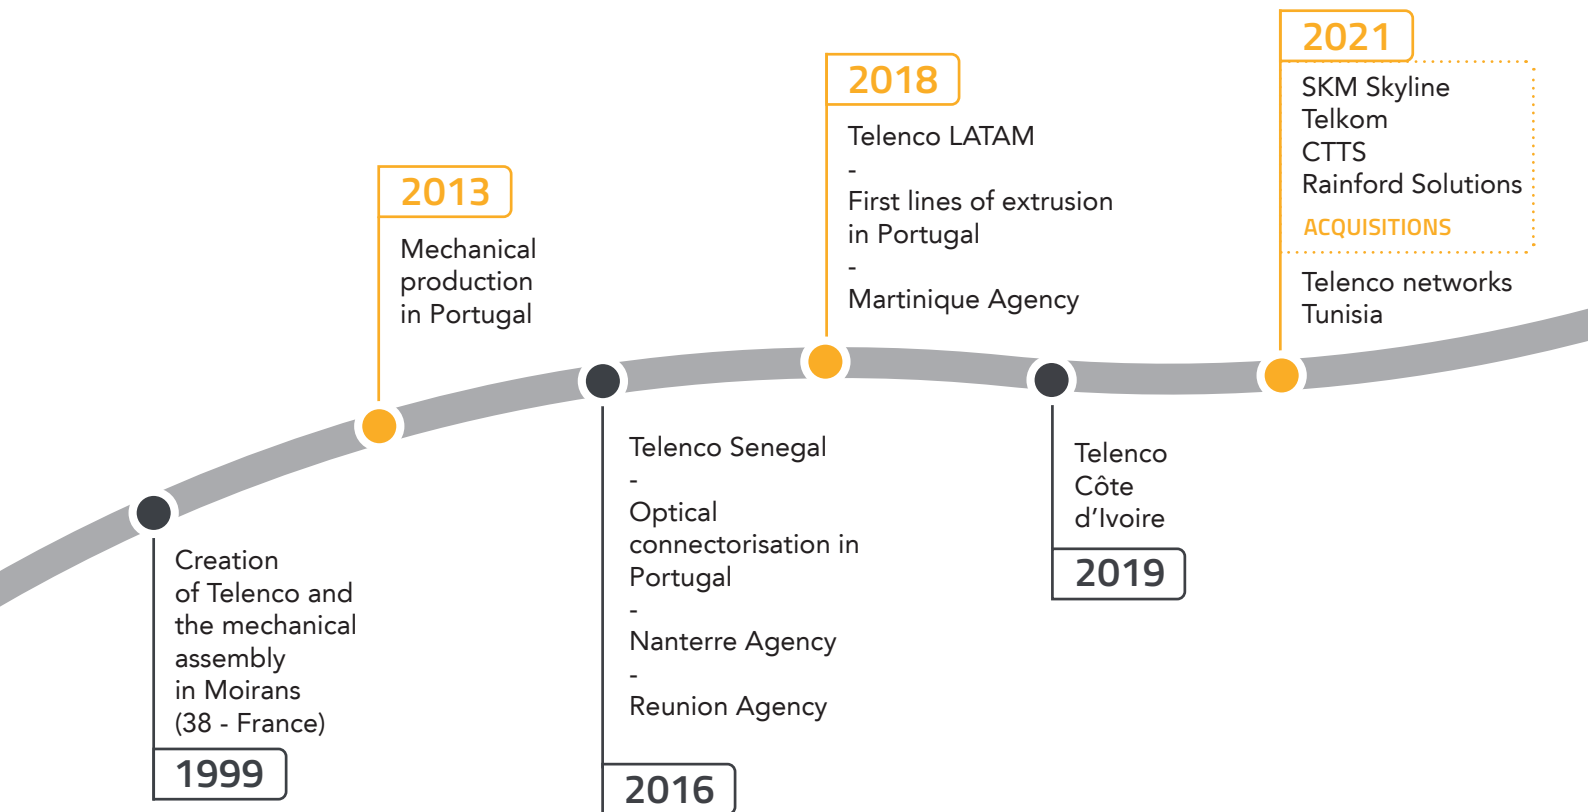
2021

SKM Skyline
Telkom
CTTS
Rainford Solutions

ACQUISITIONS

Telenco networks
Tunisia

2018

Telenco LATAM
-
First lines of extrusion
in Portugal
-
Martinique Agency

2013

Mechanical
production
in Portugal

Telenco Senegal
-
Optical
connectorisation in
Portugal
-
Nanterre Agency
-
Reunion Agency

2016

Telenco
Côte
d'Ivoire

2019

Creation
of Telenco and
the mechanical
assembly
in Moirans
(38 - France)

1999